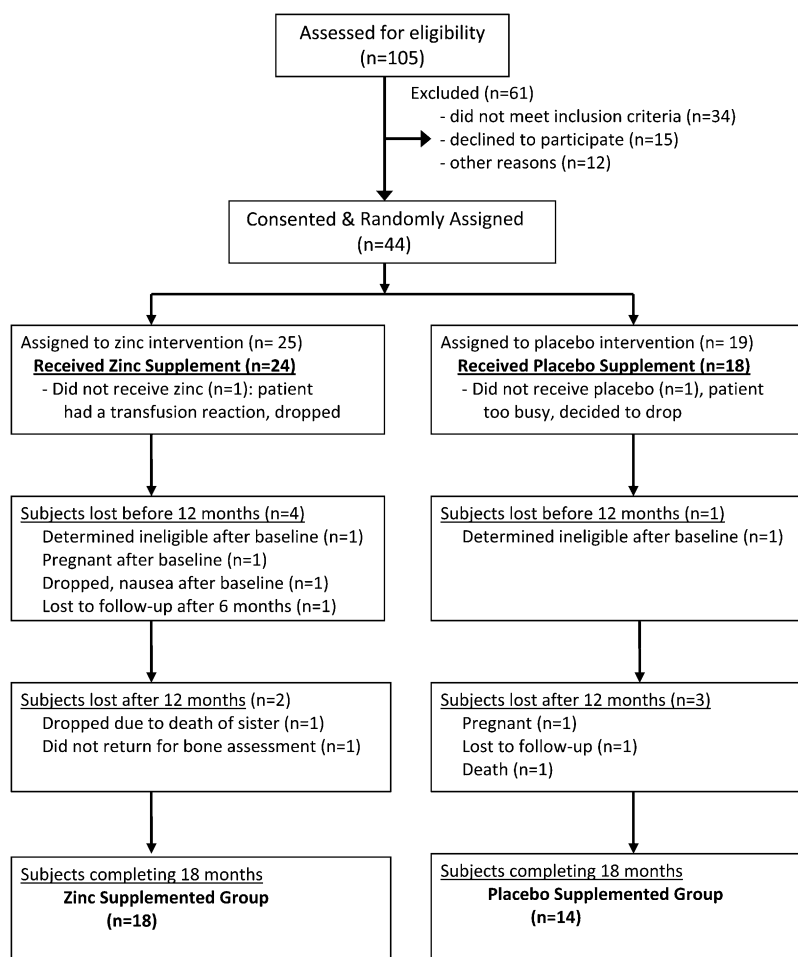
Assessed for eligibility
(n=105)

Excluded (n=61)
- did not meet inclusion criteria (n=34)
- declined to participate (n=15)
- other reasons (n=12)

Consented & Randomly Assigned
(n=44)

Assigned to zinc intervention (n= 25)
Received Zinc Supplement (n=24)
- Did not receive zinc (n=1): patient had a transfusion reaction, dropped

Subjects lost before 12 months (n=4)
Determined ineligible after baseline (n=1)
Pregnant after baseline (n=1)
Dropped, nausea after baseline (n=1)
Lost to follow-up after 6 months (n=1)

Subjects lost after 12 months (n=2)
Dropped due to death of sister (n=1)
Did not return for bone assessment (n=1)

Subjects completing 18 months
Zinc Supplemented Group
(n=18)

Assigned to placebo intervention (n= 19)
Received Placebo Supplement (n=18)
- Did not receive placebo (n=1), patient too busy, decided to drop

Subjects lost before 12 months (n=1)
Determined ineligible after baseline (n=1)

Subjects lost after 12 months (n=3)
Pregnant (n=1)
Lost to follow-up (n=1)
Death (n=1)

Subjects completing 18 months
Placebo Supplemented Group
(n=14)